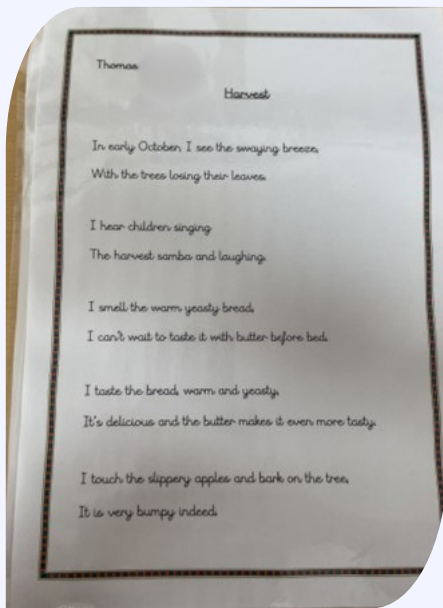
Thomas

Harvest

In early October I see the swaying breeze,

With the trees losing their leaves.

I hear children singing

The harvest samba and laughing.

I smell the warm yeasty bread,

I can't wait to taste it with butter before bed.

I taste the bread, warm and yeasty,

It's delicious and the butter makes it even more tasty.

I touch the slippery apples and bark on the tree,

It is very bumpy indeed.